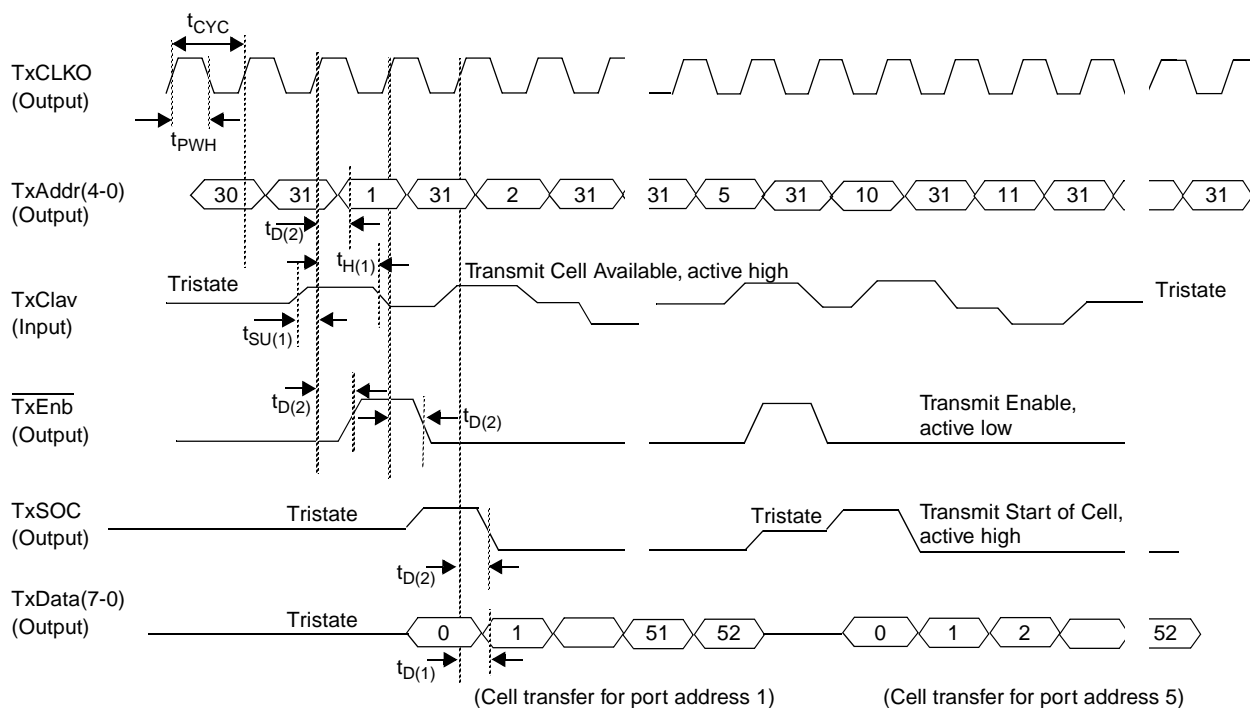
$t_{CYC}$

TxCLKO
(Output)

$t_{PWH}$

TxAddr(4-0)
(Output)

30 31 1 31 2 31 31 5 31 10 31 11 31 31

$t_{D(2)}$

$t_{H(1)}$

Tristate

Transmit Cell Available, active high

Tristate

TxClav
(Input)

$t_{SU(1)}$

$\overline{TxEnb}$
(Output)

$t_{D(2)}$

$t_{D(2)}$

Transmit Enable, active low

TxSOC
(Output)

Tristate

Tristate

Transmit Start of Cell, active high

$t_{D(2)}$

TxData(7-0)
(Output)

Tristate

0 1 51 52 0 1 2 52

$t_{D(1)}$

(Cell transfer for port address 1)

(Cell transfer for port address 5)